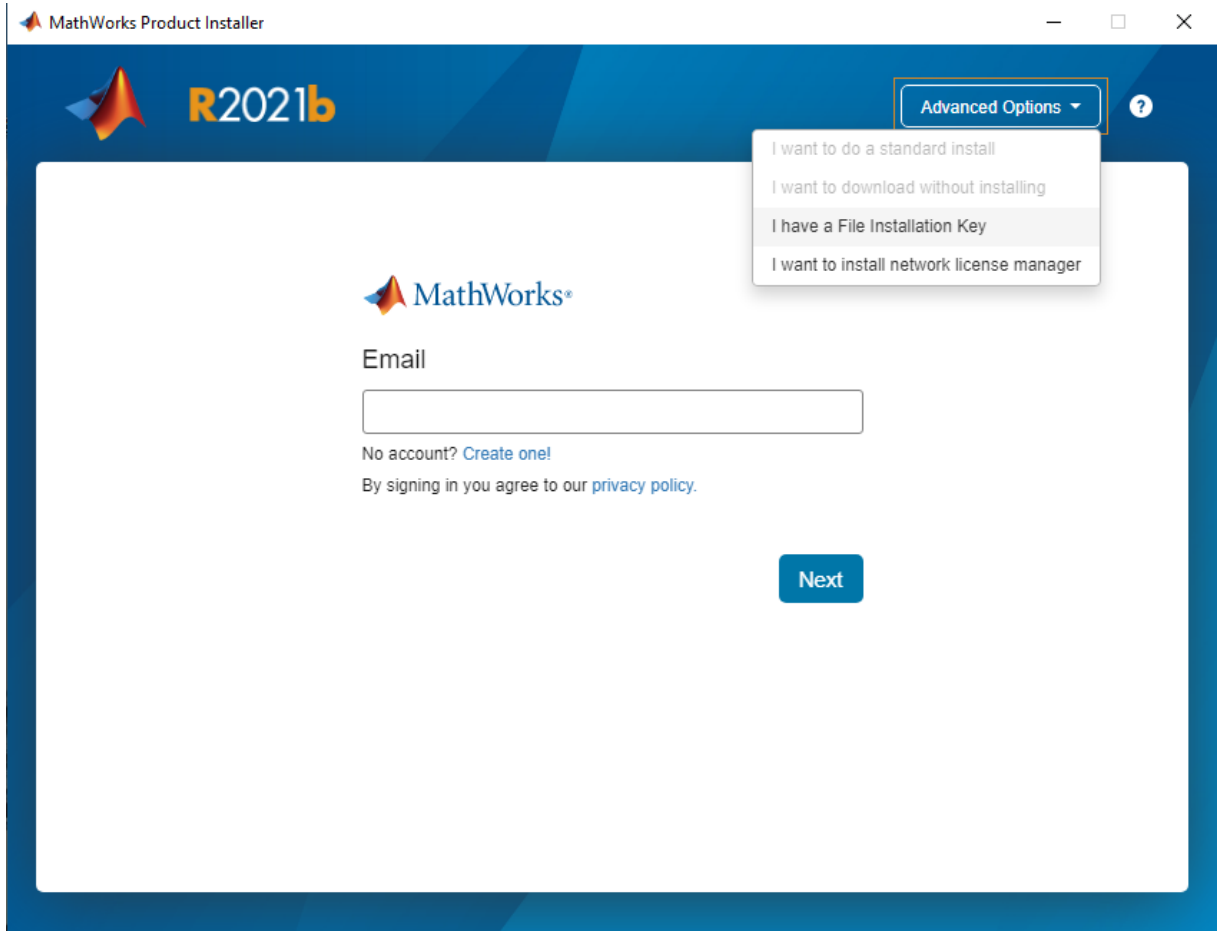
MathWorks Product Installer

R2021b

Advanced Options

?

I want to do a standard install

I want to download without installing

I have a File Installation Key

I want to install network license manager

MathWorks®

Email

No account? Create one!

By signing in you agree to our privacy policy.

Next